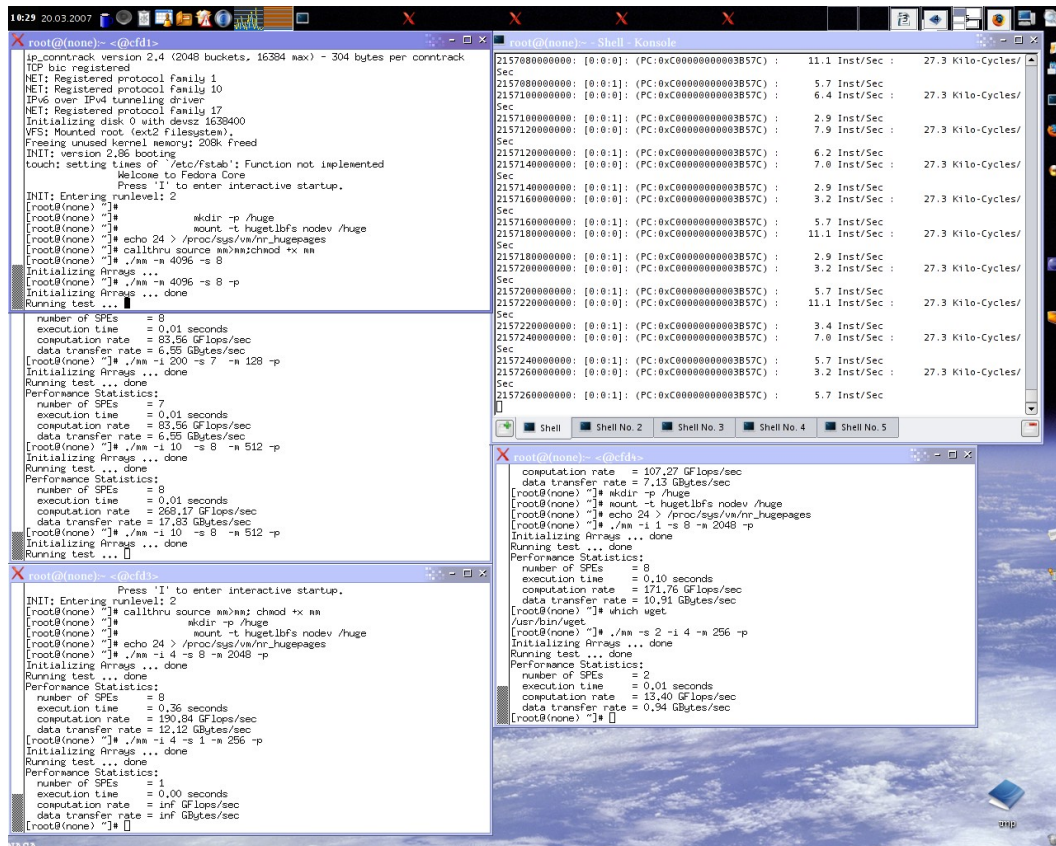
10:29 20.03.2007

root@(none):~ <@cfd1>

ip_conntrack version 2.4 (2048 buckets, 16384 max) - 304 bytes per conntrack
TCP bic registered
NET: Registered protocol family 1
NET: Registered protocol family 10
IPv6 over IPv4 tunneling driver
NET: Registered protocol family 17
Initializing disk 0 with devsz 1638400
VFS: Mounted root (ext2 filesystem).
Freeing unused kernel memory: 208k freed
INIT: version 2.86 booting
touch: setting times of `/etc/fstab': Function not implemented
Welcome to Fedora Core
Press 'I' to enter interactive startup.
INIT: Entering runlevel: 2
[root@(none) ~]#
[root@(none) ~]# mkdir -p /huge
[root@(none) ~]# mount -t hugetlbfs nodev /huge
[root@(none) ~]# echo 24 > /proc/sys/vm/nr_hugepages
[root@(none) ~]# callthru source mm>mm;chmod +x mm
[root@(none) ~]# ./mm -m 4096 -s 8
Initializing Arrays ...
[root@(none) ~]# ./mm -m 4096 -s 8 -p
Initializing Arrays ... done
Running test ...

number of SPEs = 8
execution time = 0.01 seconds
computation rate = 83.56 GFlops/sec
data transfer rate = 6.55 GBytes/sec
[root@(none) ~]# ./mm -i 200 -s 7 -m 128 -p
Initializing Arrays ... done
Running test ... done
Performance Statistics:
number of SPEs = 7
execution time = 0.01 seconds
computation rate = 83.56 GFlops/sec
data transfer rate = 6.55 GBytes/sec
[root@(none) ~]# ./mm -i 10 -s 8 -m 512 -p
Initializing Arrays ... done
Running test ... done
Performance Statistics:
number of SPEs = 8
execution time = 0.01 seconds
computation rate = 268.17 GFlops/sec
data transfer rate = 17.83 GBytes/sec
[root@(none) ~]# ./mm -i 10 -s 8 -m 512 -p
Initializing Arrays ... done
Running test ...

root@(none):~ <@cfd3>

Press 'I' to enter interactive startup.
INIT: Entering runlevel: 2
[root@(none) ~]# callthru source mm>mm; chmod +x mm
[root@(none) ~]# mkdir -p /huge
[root@(none) ~]# mount -t hugetlbfs nodev /huge
[root@(none) ~]# echo 24 > /proc/sys/vm/nr_hugepages
[root@(none) ~]# ./mm -i 4 -s 8 -m 2048 -p
Initializing Arrays ... done
Running test ... done
Performance Statistics:
number of SPEs = 8
execution time = 0.36 seconds
computation rate = 190.84 GFlops/sec
data transfer rate = 12.12 GBytes/sec
[root@(none) ~]# ./mm -i 4 -s 1 -m 256 -p
Initializing Arrays ... done
Running test ... done
Performance Statistics:
number of SPEs = 1
execution time = 0.00 seconds
computation rate = inf GFlops/sec
data transfer rate = inf GBytes/sec
[root@(none) ~]#

root@(none):~ - Shell - Konsole

2157080000000: [0:0:0]: (PC:0xC00000000003B57C) : 11.1 Inst/Sec : 27.3 Kilo-Cycles/Sec
2157080000000: [0:0:1]: (PC:0xC00000000003B57C) : 5.7 Inst/Sec
2157100000000: [0:0:0]: (PC:0xC00000000003B57C) : 6.4 Inst/Sec : 27.3 Kilo-Cycles/Sec
2157100000000: [0:0:1]: (PC:0xC00000000003B57C) : 2.9 Inst/Sec
2157120000000: [0:0:0]: (PC:0xC00000000003B57C) : 7.9 Inst/Sec : 27.3 Kilo-Cycles/Sec
2157120000000: [0:0:1]: (PC:0xC00000000003B57C) : 6.2 Inst/Sec
2157140000000: [0:0:0]: (PC:0xC00000000003B57C) : 7.0 Inst/Sec : 27.3 Kilo-Cycles/Sec
2157140000000: [0:0:1]: (PC:0xC00000000003B57C) : 2.9 Inst/Sec
2157160000000: [0:0:0]: (PC:0xC00000000003B57C) : 3.2 Inst/Sec : 27.3 Kilo-Cycles/Sec
2157160000000: [0:0:1]: (PC:0xC00000000003B57C) : 5.7 Inst/Sec
2157180000000: [0:0:0]: (PC:0xC00000000003B57C) : 11.1 Inst/Sec : 27.3 Kilo-Cycles/Sec
2157180000000: [0:0:1]: (PC:0xC00000000003B57C) : 2.9 Inst/Sec
2157200000000: [0:0:0]: (PC:0xC00000000003B57C) : 3.2 Inst/Sec : 27.3 Kilo-Cycles/Sec
2157200000000: [0:0:1]: (PC:0xC00000000003B57C) : 5.7 Inst/Sec
2157220000000: [0:0:0]: (PC:0xC00000000003B57C) : 11.1 Inst/Sec : 27.3 Kilo-Cycles/Sec
2157220000000: [0:0:1]: (PC:0xC00000000003B57C) : 3.4 Inst/Sec
2157240000000: [0:0:0]: (PC:0xC00000000003B57C) : 7.0 Inst/Sec : 27.3 Kilo-Cycles/Sec
2157240000000: [0:0:1]: (PC:0xC00000000003B57C) : 5.7 Inst/Sec
2157260000000: [0:0:0]: (PC:0xC00000000003B57C) : 3.2 Inst/Sec : 27.3 Kilo-Cycles/Sec
2157260000000: [0:0:1]: (PC:0xC00000000003B57C) : 5.7 Inst/Sec

Shell | Shell No. 2 | Shell No. 3 | Shell No. 4 | Shell No. 5

root@(none):~ <@cfd4>

computation rate = 107.27 GFlops/sec
data transfer rate = 7.13 GBytes/sec
[root@(none) ~]# mkdir -p /huge
[root@(none) ~]# mount -t hugetlbfs nodev /huge
[root@(none) ~]# echo 24 > /proc/sys/vm/nr_hugepages
[root@(none) ~]# ./mm -i 1 -s 8 -m 2048 -p
Initializing Arrays ... done
Running test ... done
Performance Statistics:
number of SPEs = 8
execution time = 0.10 seconds
computation rate = 171.76 GFlops/sec
data transfer rate = 10.91 GBytes/sec
[root@(none) ~]# which wget
/usr/bin/wget
[root@(none) ~]# ./mm -s 2 -i 4 -m 256 -p
Initializing Arrays ... done
Running test ... done
Performance Statistics:
number of SPEs = 2
execution time = 0.01 seconds
computation rate = 13.40 GFlops/sec
data transfer rate = 0.94 GBytes/sec
[root@(none) ~]#

tmp